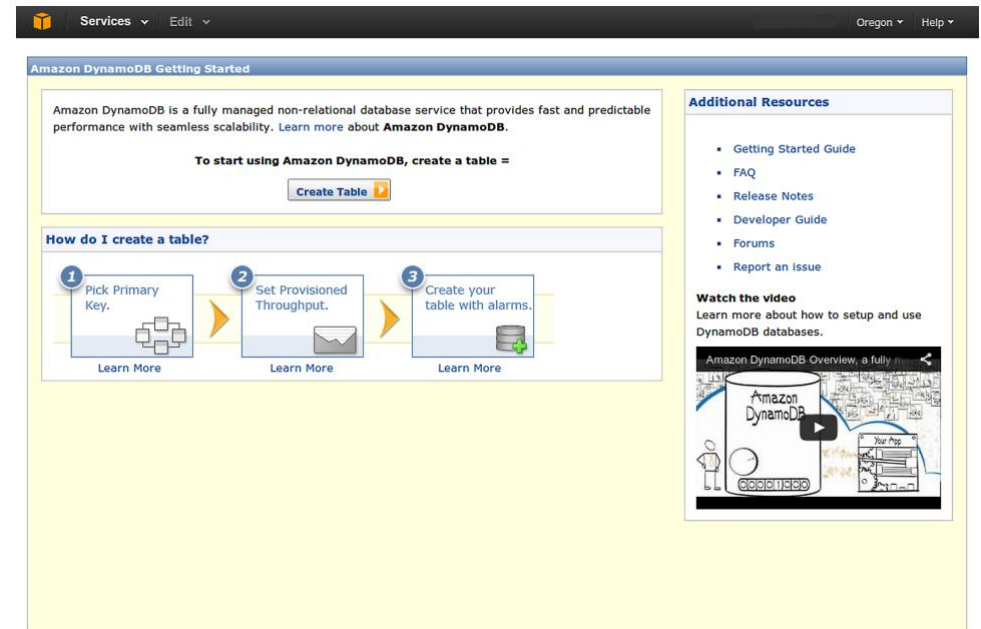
Services Edit

Oregon Help

Amazon DynamoDB Getting Started

Amazon DynamoDB is a fully managed non-relational database service that provides fast and predictable performance with seamless scalability. Learn more about Amazon DynamoDB.

To start using Amazon DynamoDB, create a table =

Create Table

How do I create a table?

1 Pick Primary Key.

2 Set Provisioned Throughput.

3 Create your table with alarms.

Learn More

Learn More

Learn More

Additional Resources

- Getting Started Guide
- FAQ
- Release Notes
- Developer Guide
- Forums
- Report an issue

Watch the video

Learn more about how to setup and use DynamoDB databases.

Amazon DynamoDB Overview, a fully m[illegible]

Amazon DynamoDB

Your App